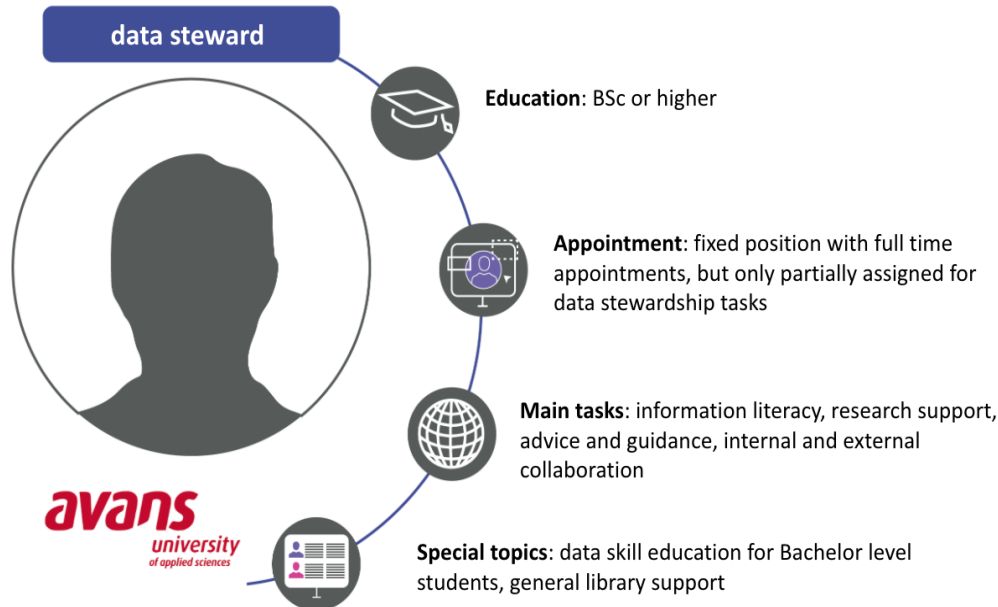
data steward

Education: BSc or higher

Appointment: fixed position with full time appointments, but only partially assigned for data stewardship tasks

Main tasks: information literacy, research support, advice and guidance, internal and external collaboration

avans
university
of applied sciences

Special topics: data skill education for Bachelor level students, general library support